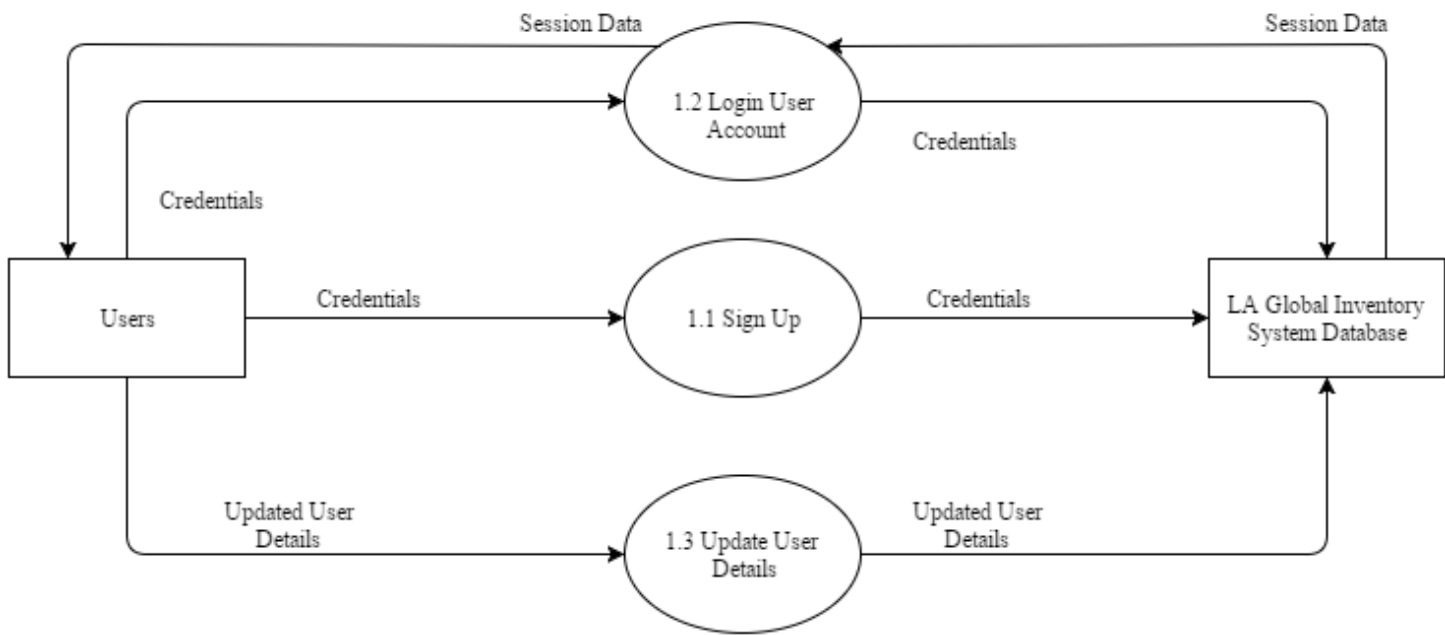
Session Data

Session Data

1.2 Login User Account

Credentials

Credentials

Users

Credentials

1.1 Sign Up

Credentials

LA Global Inventory System Database

Updated User Details

1.3 Update User Details

Updated User Details